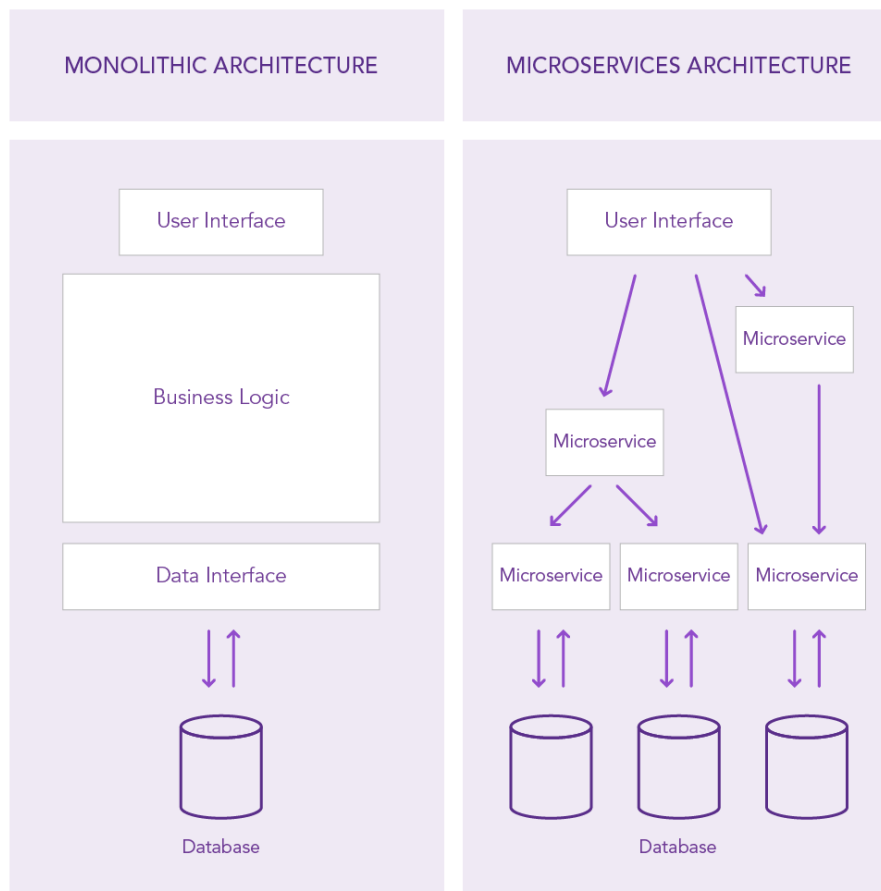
MONOLITHIC ARCHITECTURE

User Interface

Business Logic

Data Interface

Database

MICROSERVICES ARCHITECTURE

User Interface

Microservice

Microservice

Microservice

Microservice

Microservice

Database